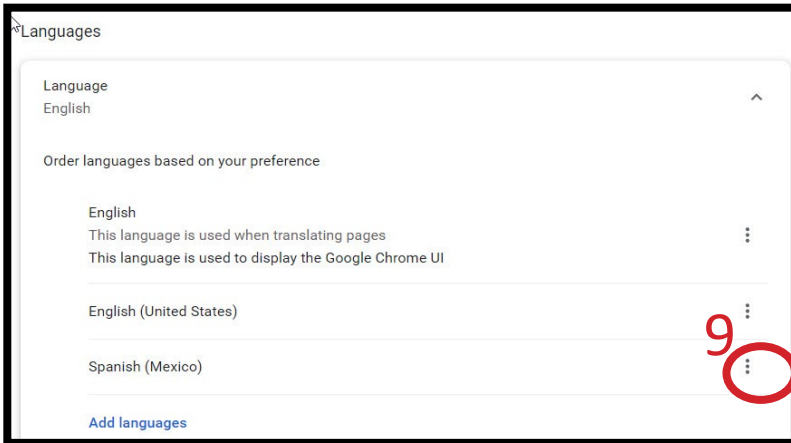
Languages

Language
English

Order languages based on your preference

English
This language is used when translating pages
This language is used to display the Google Chrome UI

English (United States)

9

Spanish (Mexico)

Add languages